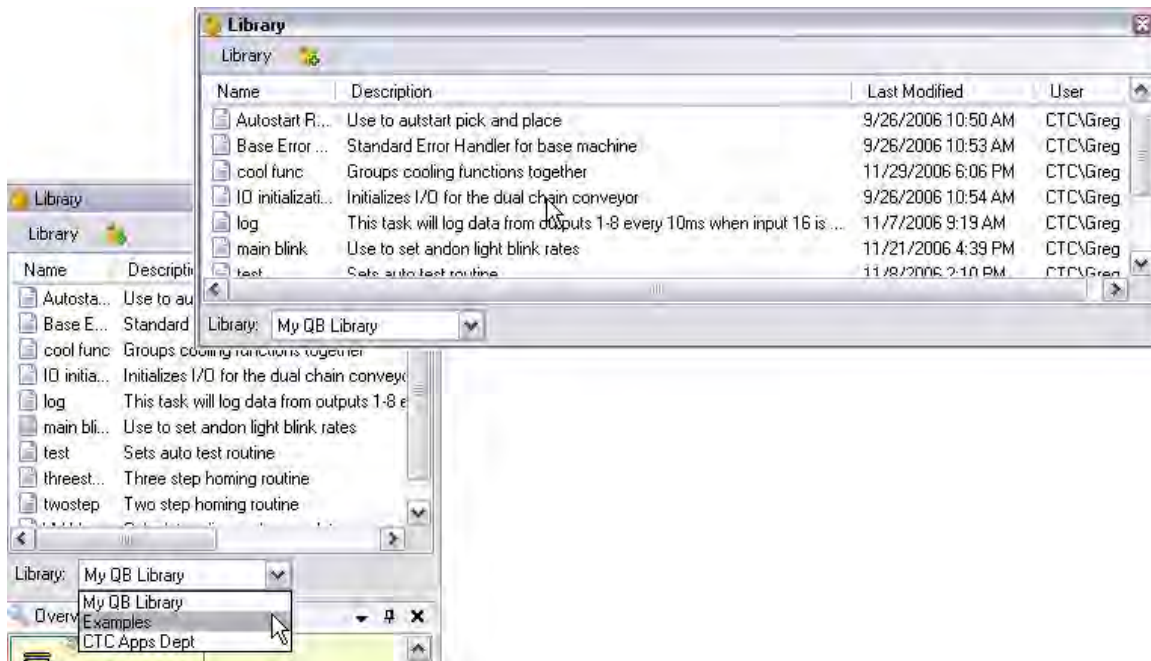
Library

Library

| Name | Description | Last Modified | User |
|---|---|---|---|
| Autostart R... | Use to autstart pick and place | 9/26/2006 10:50 AM | CTC\Greg |
| Base Error ... | Standard Error Handler for base machine | 9/26/2006 10:53 AM | CTC\Greg |
| cool func | Groups cooling functions together | 11/29/2006 6:06 PM | CTC\Greg |
| IO initializati... | Initializes I/O for the dual chain conveyor | 9/26/2006 10:54 AM | CTC\Greg |
| log | This task will log data from outputs 1-8 every 10ms when input 16 is ... | 11/7/2006 9:19 AM | CTC\Greg |
| main blink | Use to set andon light blink rates | 11/21/2006 4:39 PM | CTC\Greg |
| test | Sets auto test routine | 11/8/2006 2:10 PM | CTC\Greg |

Library: My QB Library

Library

Library

| Name | Descripti |
|---|---|
| Autosta... | Use to au |
| Base E... | Standard |
| cool func | Groups cooling functions together |
| IO initia... | Initializes I/O for the dual chain conveyo |
| log | This task will log data from outputs 1-8 e |
| main bli... | Use to set andon light blink rates |
| test | Sets auto test routine |
| threest... | Three step homing routine |
| twostep | Two step homing routine |

Library: My QB Library

My QB Library
Examples
CTC Apps Dept

Overv